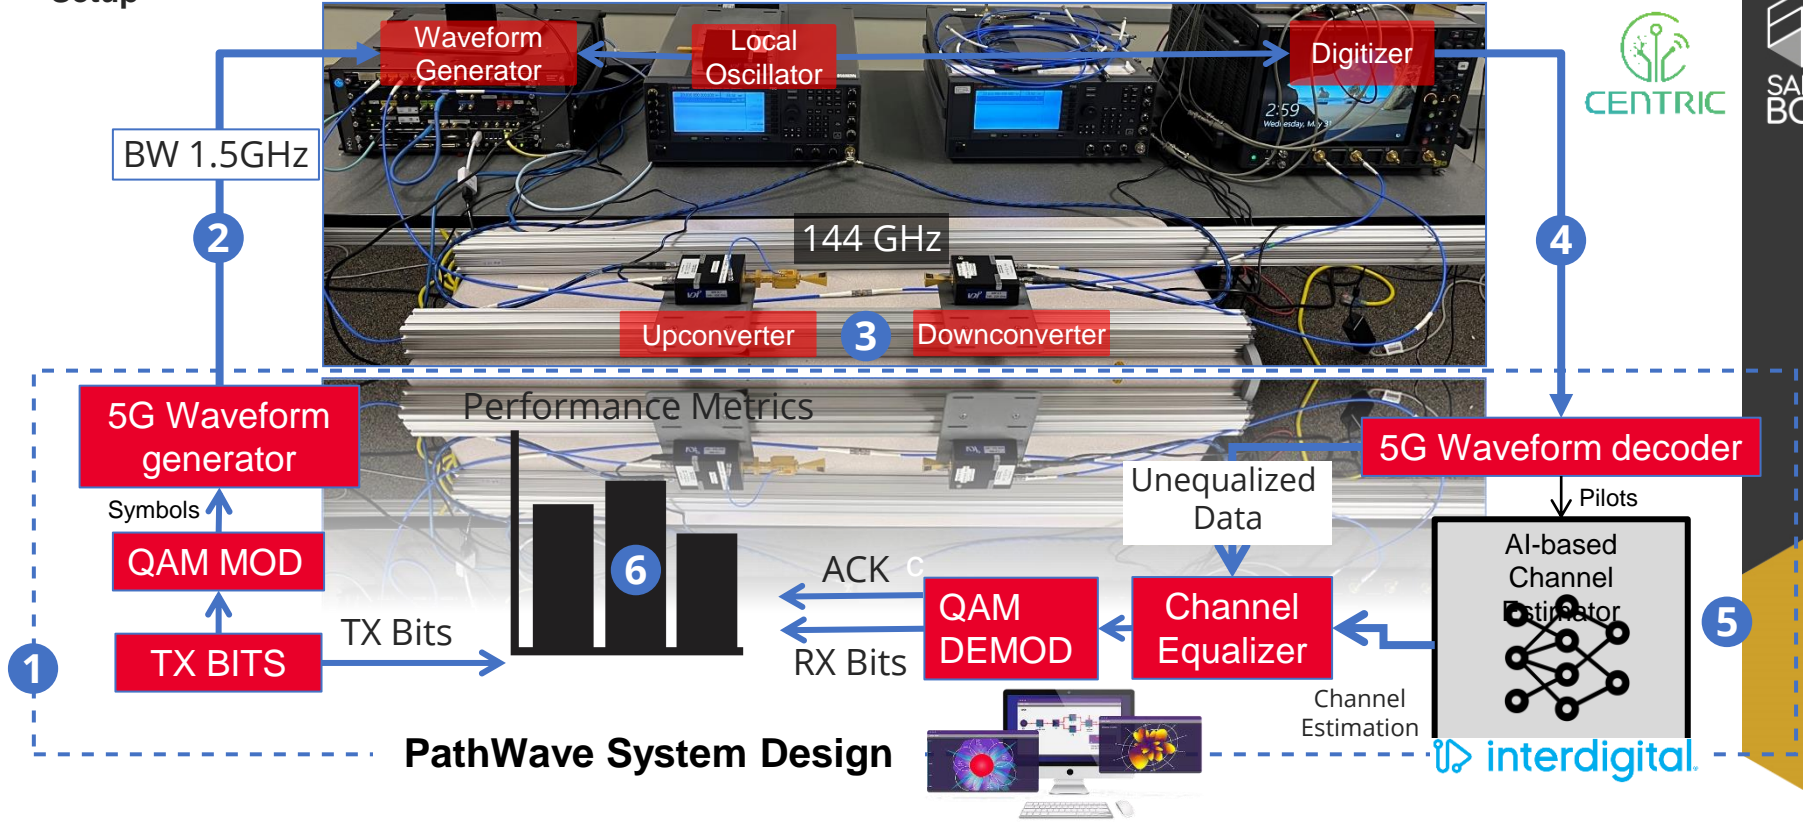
Setup

Waveform Generator

Local Oscillator

Digitizer

CENTRIC

SA
BO

BW 1.5GHz

2

144 GHz

4

2:59
Wednesday, May 31

Upconverter

3

Downconverter

5G Waveform generator

Performance Metrics

5G Waveform decoder

Symbols

Unequalized Data

Pilots

QAM MOD

AI-based Channel Estimator

6

ACK

QAM DEMOD

Channel Equalizer

5

TX Bits

1

TX BITS

RX Bits

Channel Estimation

PathWave System Design

interdigital.